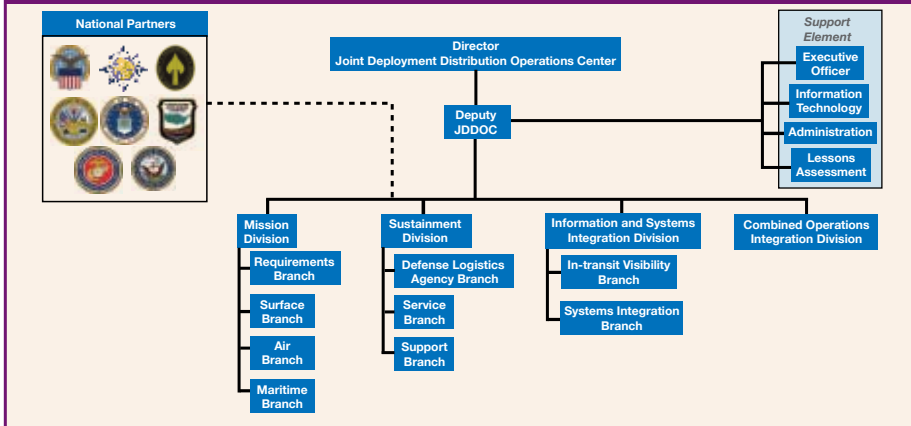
National Partners

Director
Joint Deployment Distribution Operations Center

Deputy
JDDOC

Support Element

Executive Officer

Information Technology

Administration

Lessons Assessment

Mission Division

Requirements Branch

Surface Branch

Air Branch

Maritime Branch

Sustainment Division

Defense Logistics Agency Branch

Service Branch

Support Branch

Information and Systems Integration Division

In-transit Visibility Branch

Systems Integration Branch

Combined Operations Integration Division